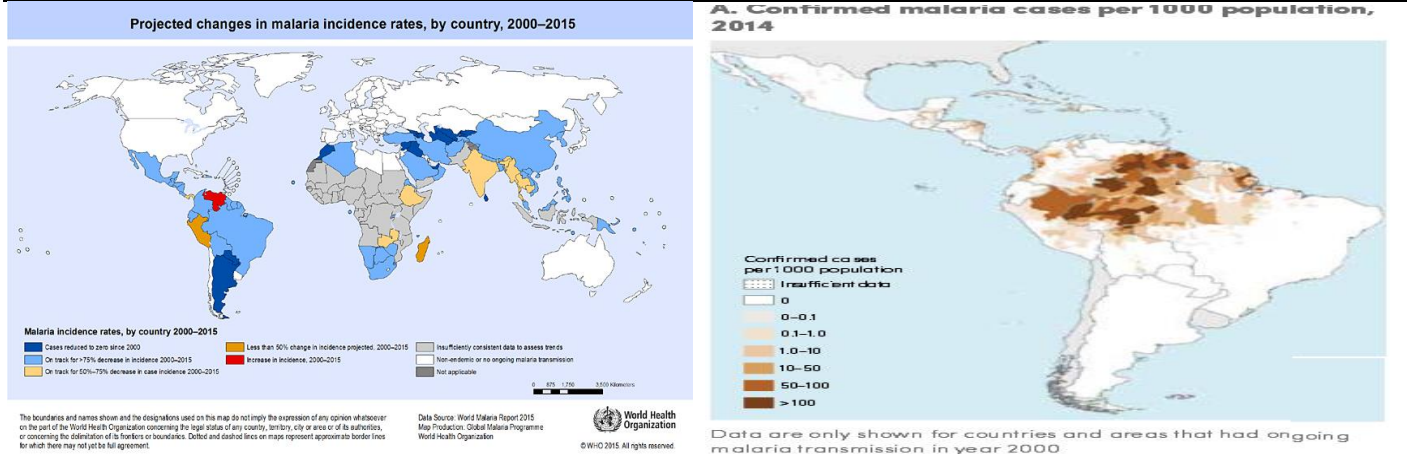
Projected changes in malaria incidence rates, by country, 2000–2015

Malaria incidence rates, by country 2000–2015

Cases reduced to zero since 2000

On track for >75% decrease in incidence 2000–2015

On track for 50%–75% decrease in case incidence 2000–2015

Less than 50% change in incidence projected, 2000–2015

Increase in incidence, 2000–2015

Insufficiently consistent data to assess trends

Non-endemic or no ongoing malaria transmission

Not applicable

0 875 1,750 3,500 Kilometers

The boundaries and names shown and the designations used on this map do not imply the expression of any opinion whatsoever on the part of the World Health Organization concerning the legal status of any country, territory, city or area or of its authorities, or concerning the delimitation of its frontiers or boundaries. Dotted and dashed lines on maps represent approximate border lines for which there may not yet be full agreement.

Data Source: World Malaria Report 2015
Map Production: Global Malaria Programme
World Health Organization

World Health Organization

© WHO 2015. All rights reserved.

A. Confirmed malaria cases per 1000 population, 2014

Confirmed cases per 1000 population

Insufficient data

0

0–0.1

0.1–1.0

1.0–10

10–50

50–100

>100

Data are only shown for countries and areas that had ongoing malaria transmission in year 2000